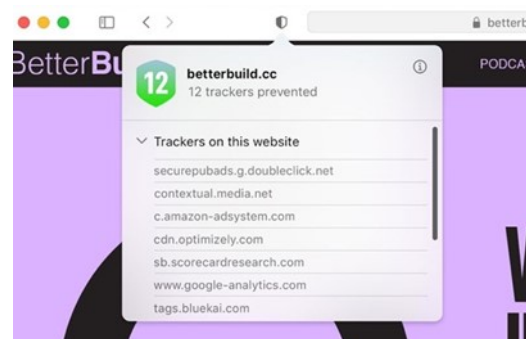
betterb

BetterBu

PODCA

12

betterbuild.cc

12 trackers prevented

ⓘ

Trackers on this website

securepubads.g.doubleclick.net

contextual.media.net

c.amazon-adsystem.com

cdn.optimizely.com

sb.scorecardresearch.com

www.google-analytics.com

tags.bluekai.com